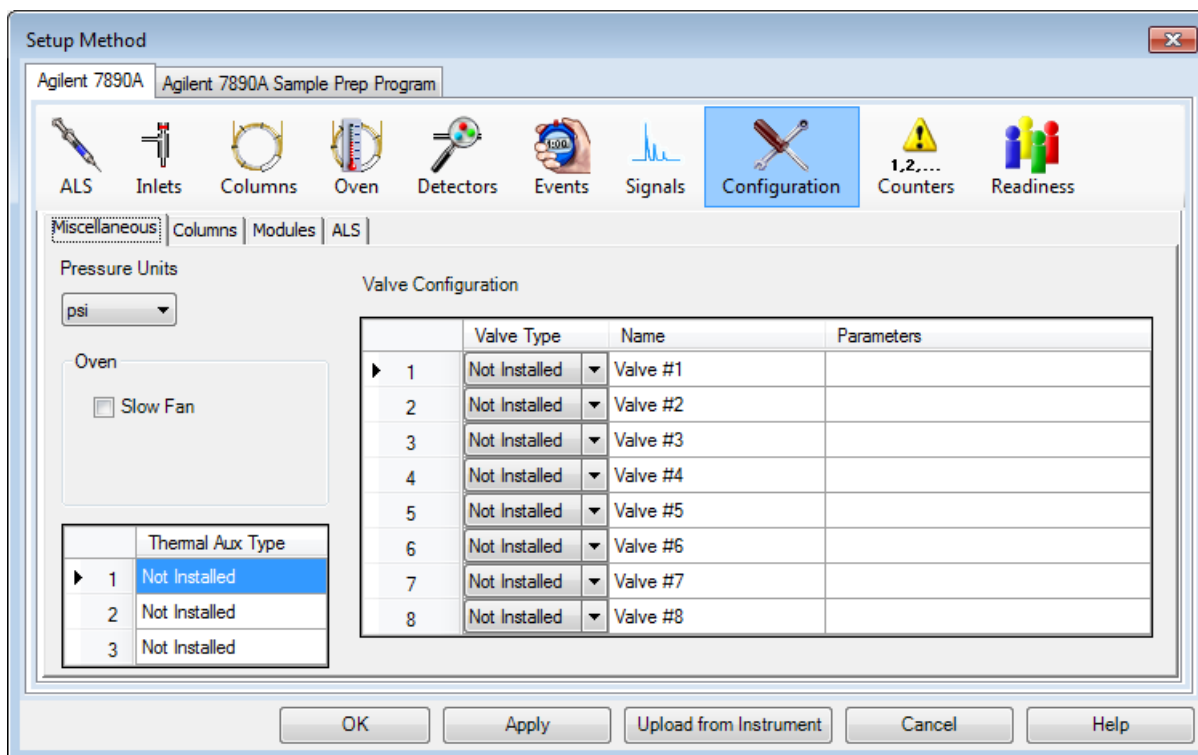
Setup Method

Agilent 7890A | Agilent 7890A Sample Prep Program

ALS | Inlets | Columns | Oven | Detectors | Events | Signals | Configuration | 1,2,... Counters | Readiness

Miscellaneous | Columns | Modules | ALS

Pressure Units

psi

Oven

Slow Fan

| | Thermal Aux Type |
|---|---|
| 1 | Not Installed |
| 2 | Not Installed |
| 3 | Not Installed |

Valve Configuration

| | Valve Type | Name | Parameters |
|---|---|---|---|
| 1 | Not Installed | Valve #1 | |
| 2 | Not Installed | Valve #2 | |
| 3 | Not Installed | Valve #3 | |
| 4 | Not Installed | Valve #4 | |
| 5 | Not Installed | Valve #5 | |
| 6 | Not Installed | Valve #6 | |
| 7 | Not Installed | Valve #7 | |
| 8 | Not Installed | Valve #8 | |

OK | Apply | Upload from Instrument | Cancel | Help